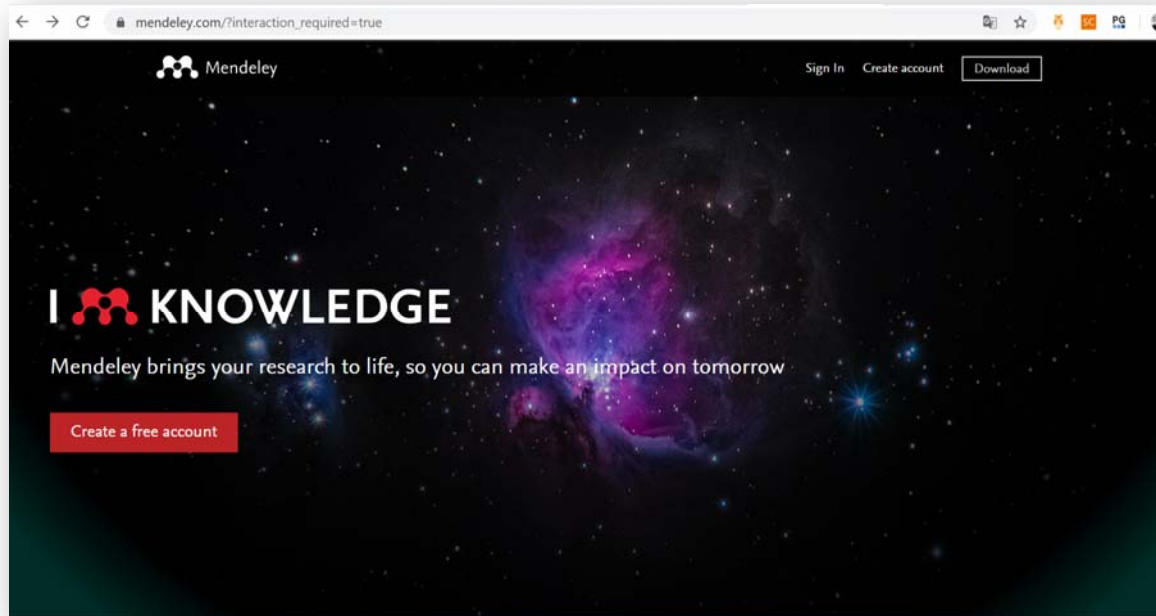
mendeley.com/?interaction_required=true

SC PG

Mendeley

Sign In Create account Download

I KNOWLEDGE

Mendeley brings your research to life, so you can make an impact on tomorrow

Create a free account